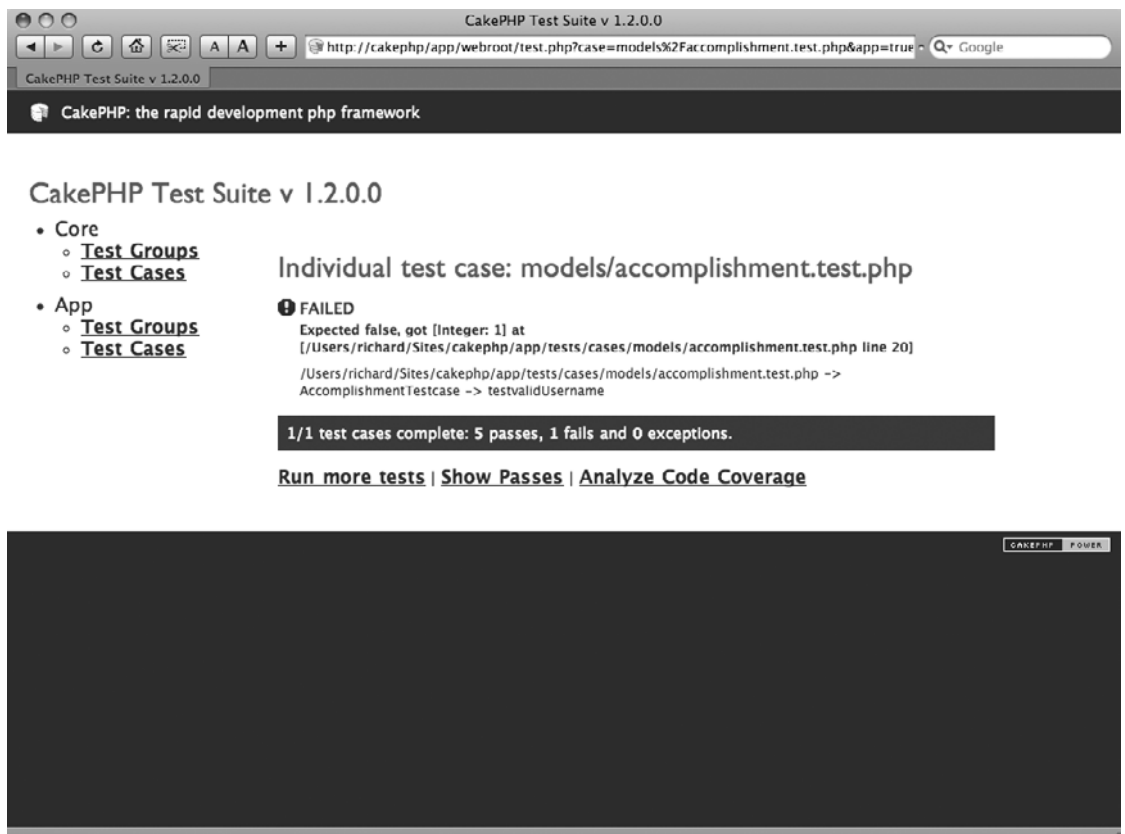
CakePHP Test Suite v 1.2.0.0

A A +

http://cakephp/app/webroot/test.php?case=models%2Faccomplishment.test.php&app=true

Q▾ Google

CakePHP Test Suite v 1.2.0.0

CakePHP: the rapid development php framework

CakePHP Test Suite v 1.2.0.0

- Core
  - Test Groups
  - Test Cases
- App
  - Test Groups
  - Test Cases

Individual test case: models/accomplishment.test.php

FAILED

Expected false, got [Integer: 1] at [/Users/richard/Sites/cakephp/app/tests/cases/models/accomplishment.test.php line 20]

/Users/richard/Sites/cakephp/app/tests/cases/models/accomplishment.test.php -> AccomplishmentTestcase -> testvalidUsername

1/1 test cases complete: 5 passes, 1 fails and 0 exceptions.

Run more tests | Show Passes | Analyze Code Coverage

CAKEPHP POWER